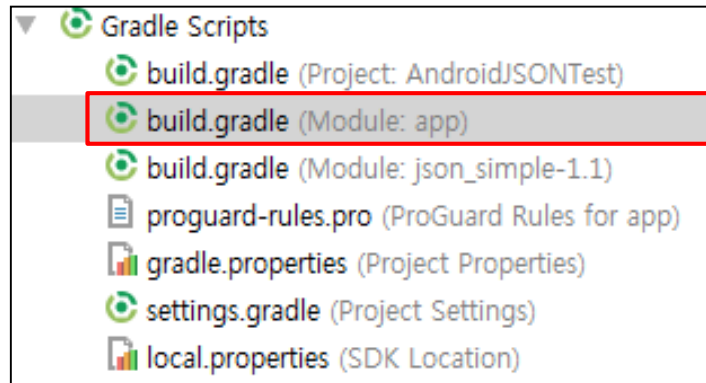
Gradle Scripts
build.gradle (Project: AndroidJSONTest)
build.gradle (Module: app)
build.gradle (Module: json_simple-1.1)
proguard-rules.pro (ProGuard Rules for app)
gradle.properties (Project Properties)
settings.gradle (Project Settings)
local.properties (SDK Location)